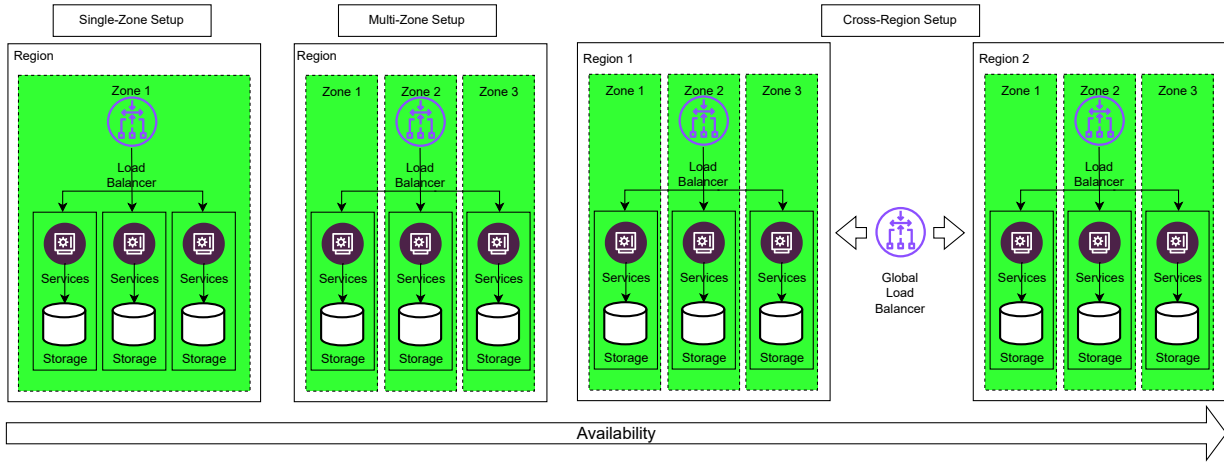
Single-Zone Setup

Region

Zone 1

Load Balancer

Services

Services

Services

Storage

Storage

Storage

Multi-Zone Setup

Region

Zone 1

Zone 2

Zone 3

Load Balancer

Services

Services

Services

Storage

Storage

Storage

Cross-Region Setup

Region 1

Zone 1

Zone 2

Zone 3

Load Balancer

Services

Services

Services

Storage

Storage

Storage

Global Load Balancer

Region 2

Zone 1

Zone 2

Zone 3

Load Balancer

Services

Services

Services

Storage

Storage

Storage

Availability